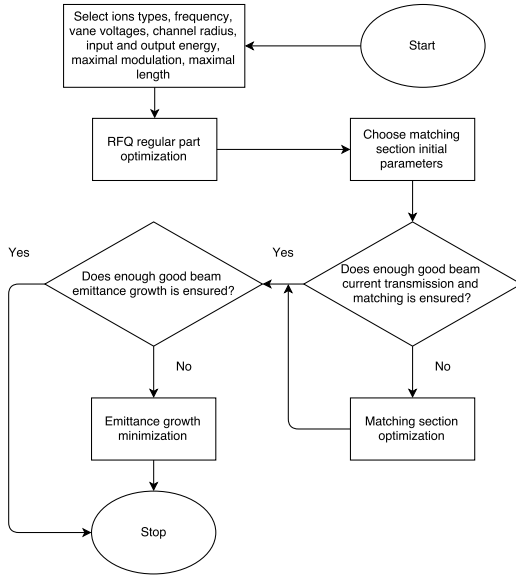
Start

Select ions types, frequency, vane voltages, channel radius, input and output energy, maximal modulation, maximal length

RFQ regular part optimization

Choose matching section initial parameters

Does enough good beam current transmission and matching is ensured?

Yes

No

Matching section optimization

Does enough good beam emittance growth is ensured?

Yes

No

Emittance growth minimization

Stop